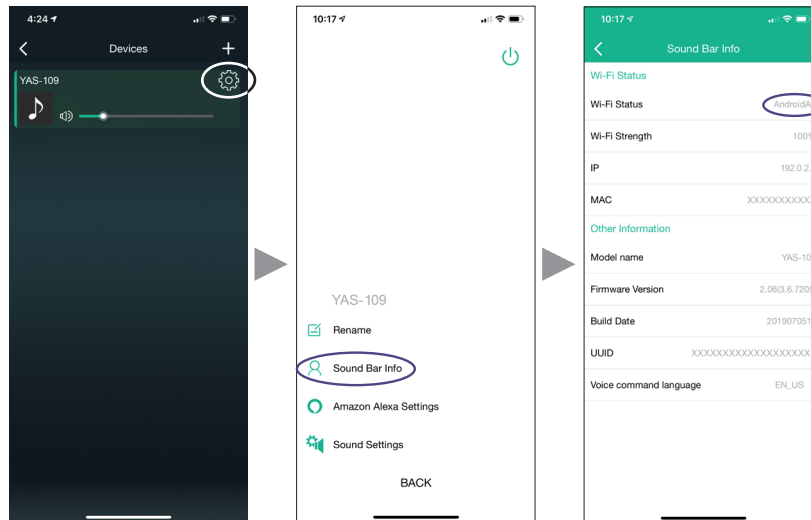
4:24

Devices

YAS-109

10:17

YAS-109

Rename

Sound Bar Info

Amazon Alexa Settings

Sound Settings

BACK

10:17

Sound Bar Info

Wi-Fi Status

Wi-Fi Status AndroidA

Wi-Fi Strength 100

IP 192.0.2

MAC XXXXXXXXXX

Other Information

Model name YAS-10

Firmware Version 2.06(3.6.720

Build Date 201907051

UUID XXXXXXXXXXXXXXXXXX

Voice command language EN_US